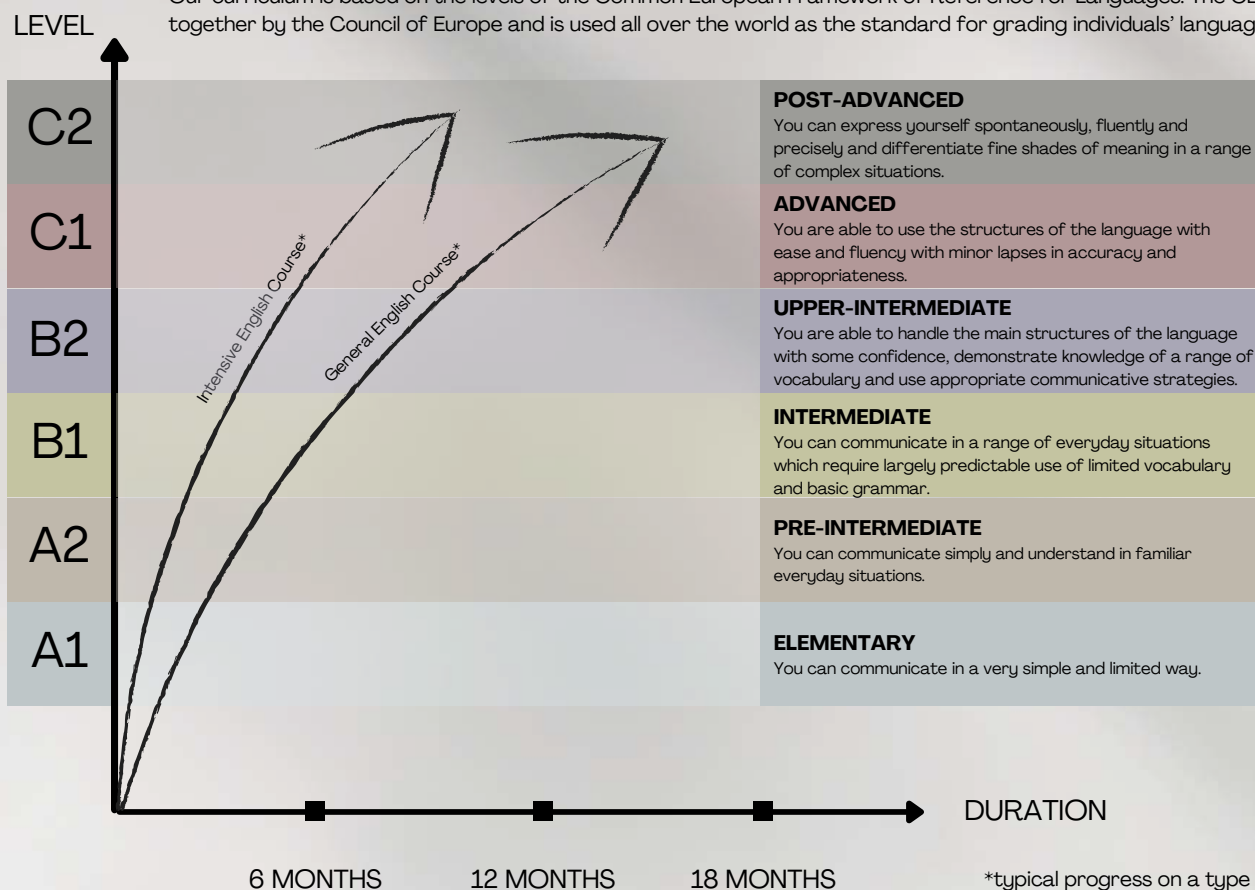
LEVEL

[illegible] together by the Council of Europe and is used all over the world as the standard for grading individuals' languag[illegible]

C2

POST-ADVANCED
You can express yourself spontaneously, fluently and precisely and differentiate fine shades of meaning in a range of complex situations.

C1

ADVANCED
You are able to use the structures of the language with ease and fluency with minor lapses in accuracy and appropriateness.

B2

UPPER-INTERMEDIATE
You are able to handle the main structures of the language with some confidence, demonstrate knowledge of a range of vocabulary and use appropriate communicative strategies.

B1

INTERMEDIATE
You can communicate in a range of everyday situations which require largely predictable use of limited vocabulary and basic grammar.

A2

PRE-INTERMEDIATE
You can communicate simply and understand in familiar everyday situations.

A1

ELEMENTARY
You can communicate in a very simple and limited way.

Intensive English Course*

General English Course*

DURATION

6 MONTHS

12 MONTHS

18 MONTHS

*typical progress on a type